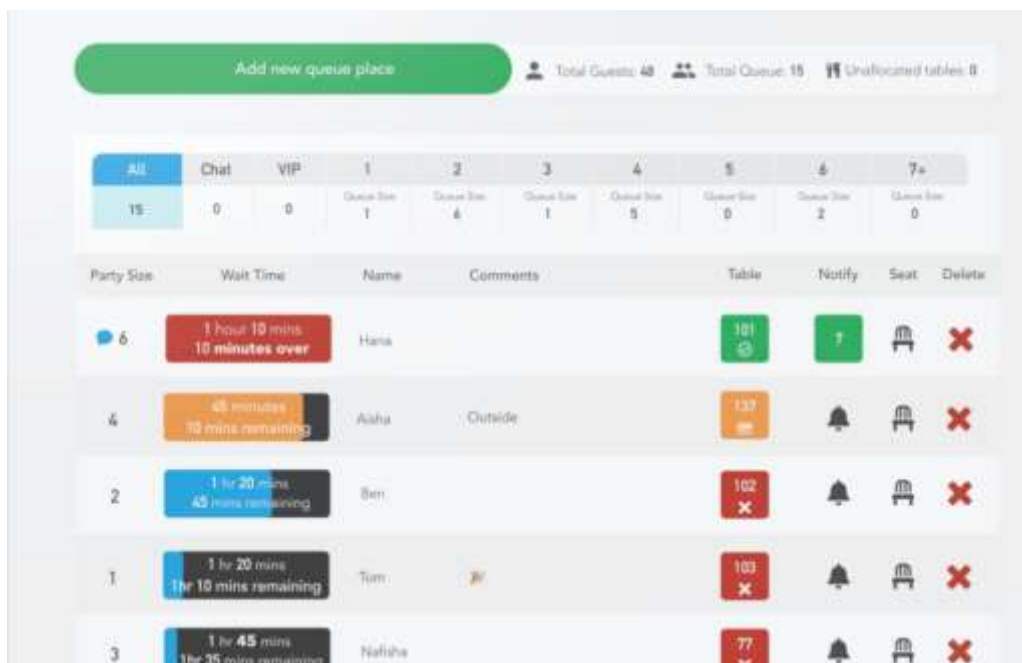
Add new queue place

Total Guests: 40 Total Queue: 15 Unallocated tables: 0

| All | Chat | VIP | 1 | 2 | 3 | 4 | 5 | 6 | 7+ |
|---|---|---|---|---|---|---|---|---|---|
| 15 | 0 | 0 | Queue Size 1 | Queue Size 6 | Queue Size 1 | Queue Size 5 | Queue Size 0 | Queue Size 2 | Queue Size 0 |

| Party Size | Wait Time | Name | Comments | Table | Notify | Seat | Delete |
|---|---|---|---|---|---|---|---|
| 6 | 1 hour 10 mins 10 minutes over | Hana | | 101 | 1 | | |
| 4 | 45 minutes 10 mins remaining | Aisha | Outside | 137 | | | |
| 2 | 1 hr 20 mins 45 mins remaining | Ben | | 102 | | | |
| 1 | 1 hr 20 mins 1hr 10 mins remaining | Tom | | 103 | | | |
| 3 | 1 hr 45 mins 1hr 35 mins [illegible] | Nafisha | | 77 | | | |